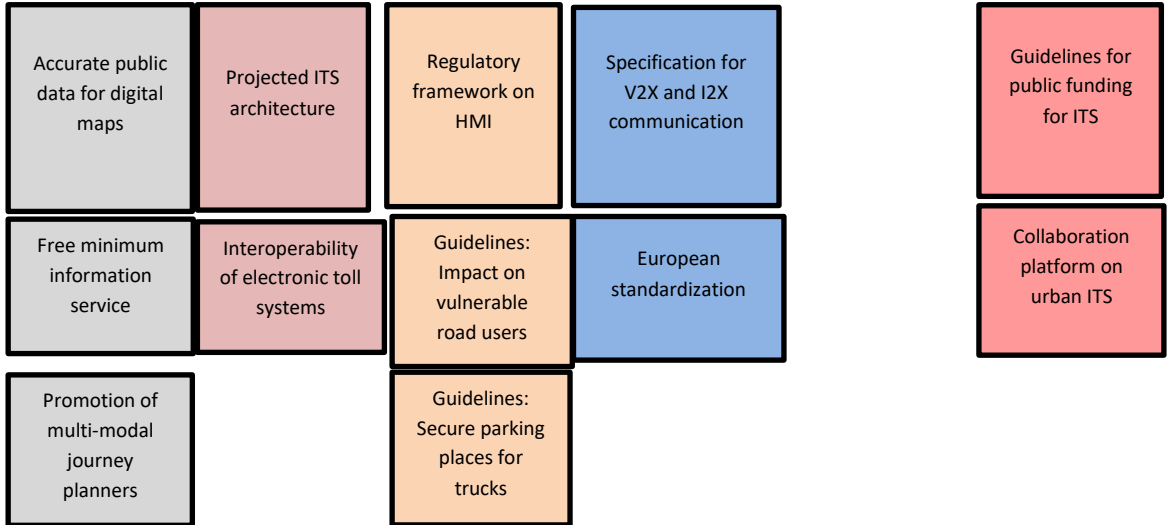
Accurate public data for digital maps

Free minimum information service

Promotion of multi-modal journey planners

Projected ITS architecture

Interoperability of electronic toll systems

Regulatory framework on HMI

Guidelines: Impact on vulnerable road users

Guidelines: Secure parking places for trucks

Specification for V2X and I2X communication

European standardization

Guidelines for public funding for ITS

Collaboration platform on urban ITS